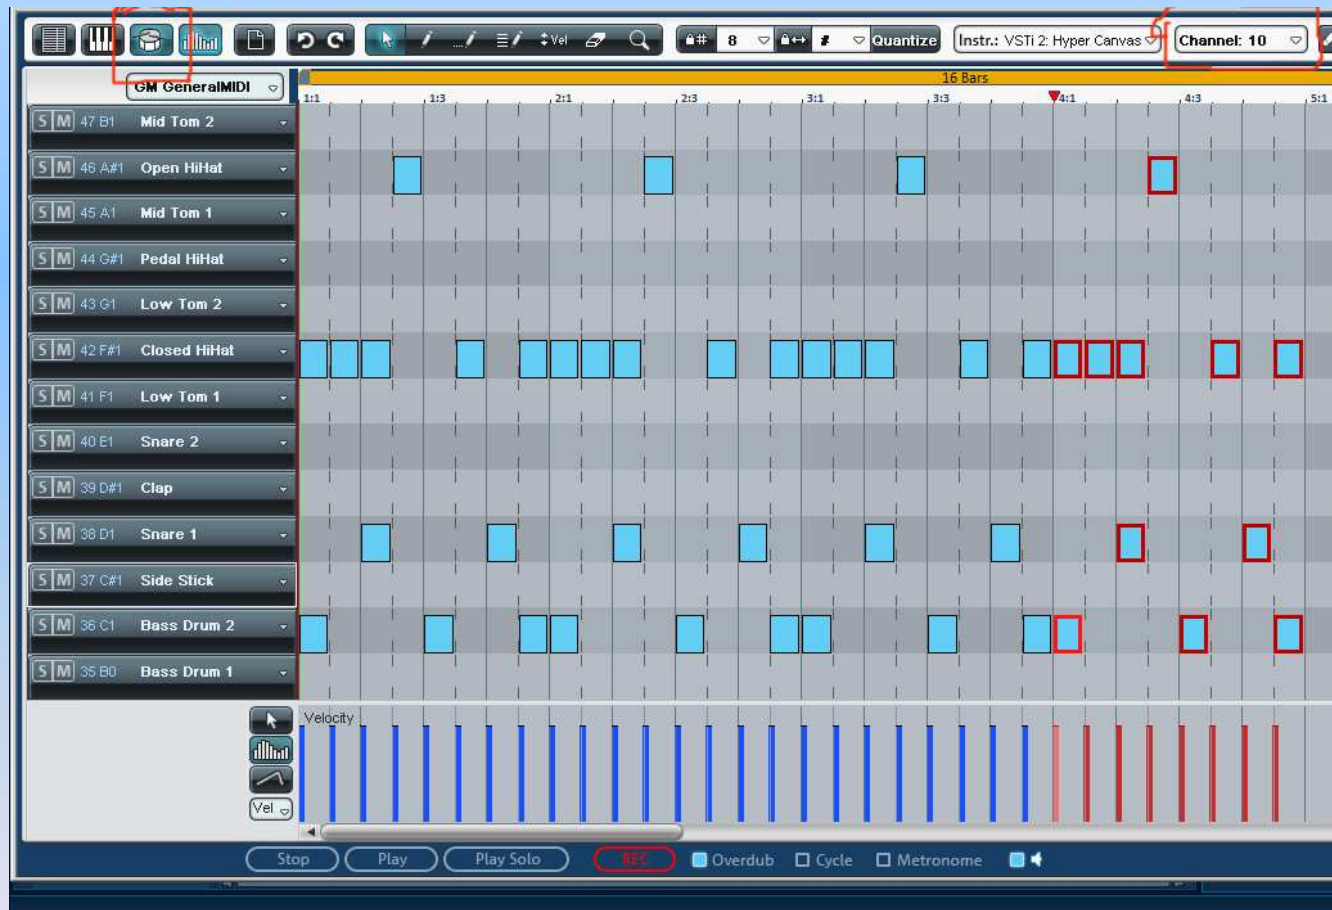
Vel
8
Quantize
Instr.: VSTi 2: Hyper Canvas
Channel: 10
GM GeneralMIDI
16 Bars
1:1 1:3 2:1 2:3 3:1 3:3 4:1 4:3 5:1
S M 47 B1 Mid Tom 2
S M 46 A#1 Open HiHat
S M 45 A1 Mid Tom 1
S M 44 G#1 Pedal HiHat
S M 43 G1 Low Tom 2
S M 42 F#1 Closed HiHat
S M 41 F1 Low Tom 1
S M 40 E1 Snare 2
S M 39 D#1 Clap
S M 38 D1 Snare 1
S M 37 C#1 Side Stick
S M 36 C1 Bass Drum 2
S M 35 B0 Bass Drum 1
Velocity
Vel
Stop
Play
Play Solo
REC
Overdub
Cycle
Metronome